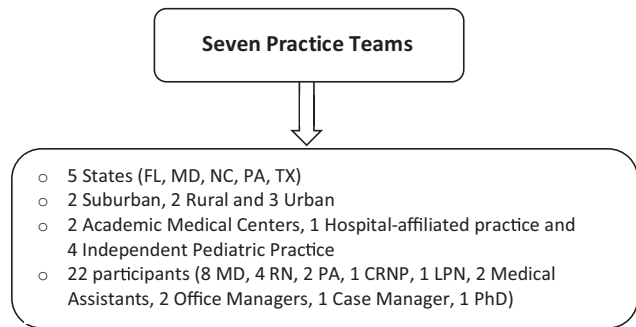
Seven Practice Teams

- 5 States (FL, MD, NC, PA, TX)
- 2 Suburban, 2 Rural and 3 Urban
- 2 Academic Medical Centers, 1 Hospital-affiliated practice and 4 Independent Pediatric Practice
- 22 participants (8 MD, 4 RN, 2 PA, 1 CRNP, 1 LPN, 2 Medical Assistants, 2 Office Managers, 1 Case Manager, 1 PhD)